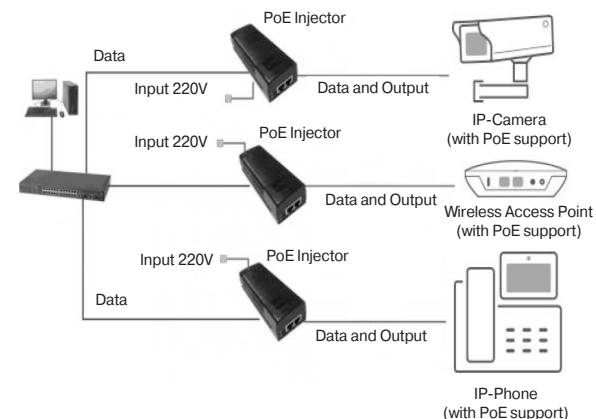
PoE Injector

Data

Input 220V

Data and Output

IP-Camera
(with PoE support)

Input 220V

PoE Injector

Data and Output

Wireless Access Point
(with PoE support)

Input 220V

PoE Injector

Data

Data and Output

IP-Phone
(with PoE support)